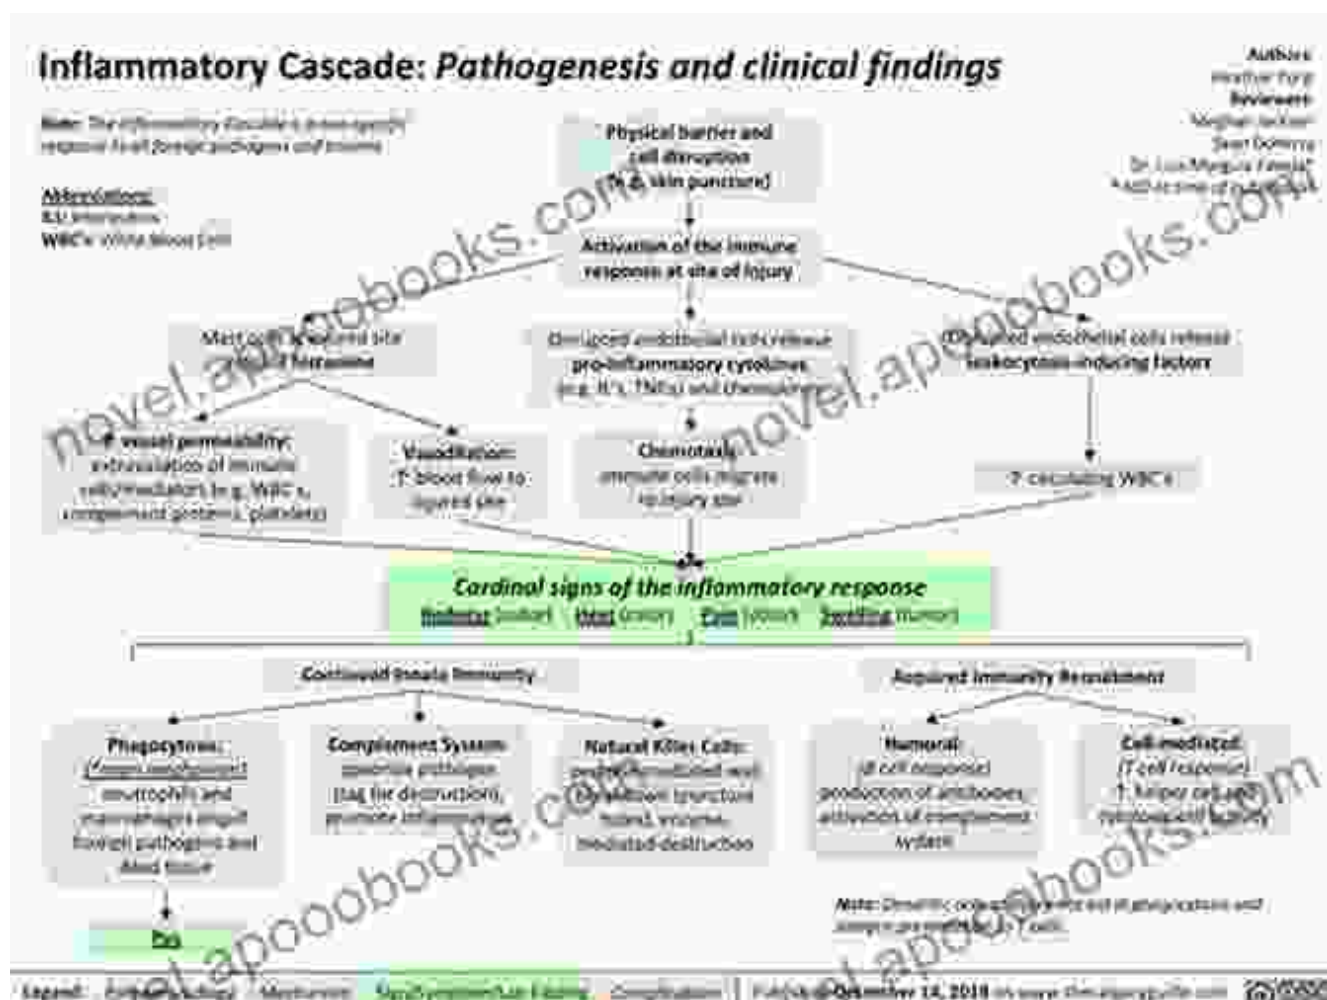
Inflammatory Cascade: Pathogenesis and clinical findings

Note: The inflammatory cascade is a non-specific response to all foreign pathogens and trauma

Abbreviations:
IL: Interleukin
WBC's: White blood cells

Authors:
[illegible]
Reviewers:
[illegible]
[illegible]
Dr. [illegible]
* MD at time of publication

Physical barrier and cell disruption (e.g. skin puncture)

Activation of the immune response at site of injury

Mast cells at injured site release histamine

Damaged endothelial cells release pro-inflammatory cytokines (e.g. IL's, TNFα) and chemokines

Damaged endothelial cells release leukocytosis-inducing factors

↑ vessel permeability: extravasation of immune cells/mediators (e.g. WBC's, complement proteins, platelets)

Vasodilation: ↑ blood flow to injured site

Chemotaxis: immune cells migrate to injury site

↑ circulating WBC's

Cardinal signs of the inflammatory response
Redness (rubor) Heat (calor) Pain (dolor) Swelling (tumor)

Continued Innate Immunity

Acquired Immunity Recruitment

Phagocytosis: (engulf pathogens) neutrophils and macrophages engulf foreign pathogens and dead tissue

Complement System: opsonize pathogens (tag for destruction), promote inflammation

Natural Killer Cells: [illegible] and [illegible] (perforin, granzyme-mediated destruction)

Humoral (B cell response): production of antibodies, activation of complement system

Cell-mediated (T cell response): ↑ helper cells and cytotoxic cell activity

Pus

Note: Dendritic cells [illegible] and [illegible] present antigens to T cells

Legend: Pathophysiology | Mechanism | Sign/Symptom/Lab Finding | Complications | Published December 14, 2018 on www.thecalgaryguide.com

novel.apoobooks.com